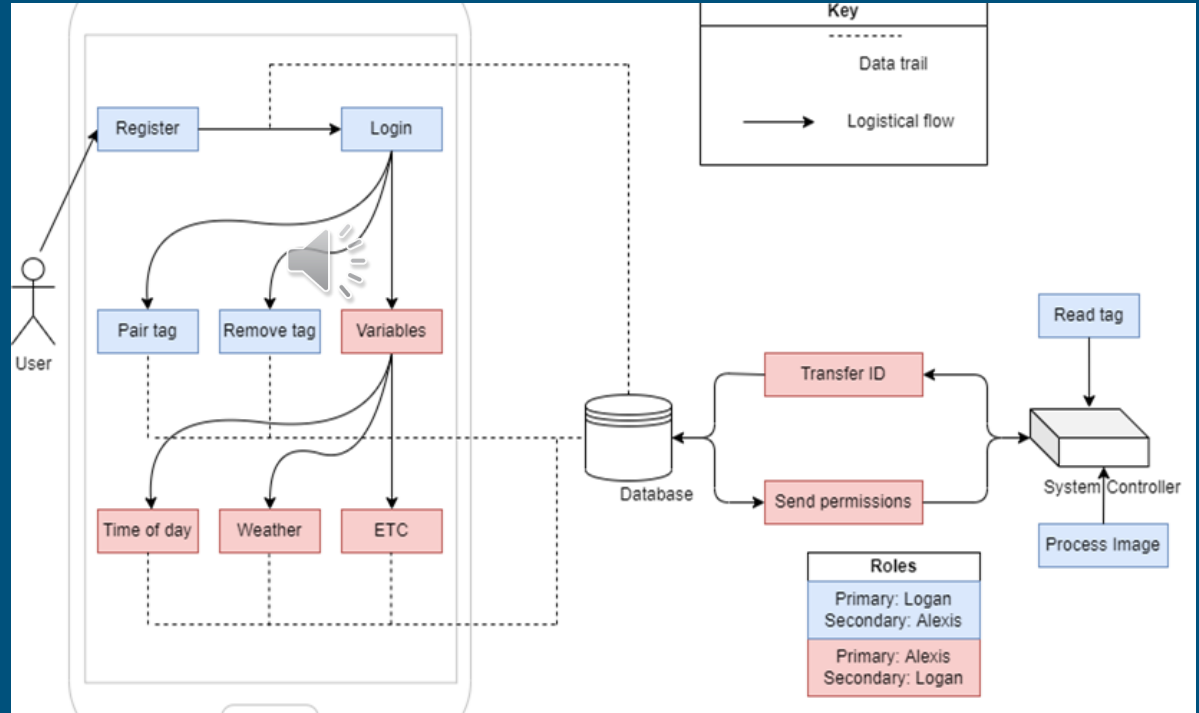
Key

Data trail

Logistical flow

Register

Login

User

Pair tag

Remove tag

Variables

Time of day

Weather

ETC

Database

Transfer ID

Send permissions

Read tag

System Controller

Process Image

Roles

Primary: Logan
Secondary: Alexis

Primary: Alexis
Secondary: Logan